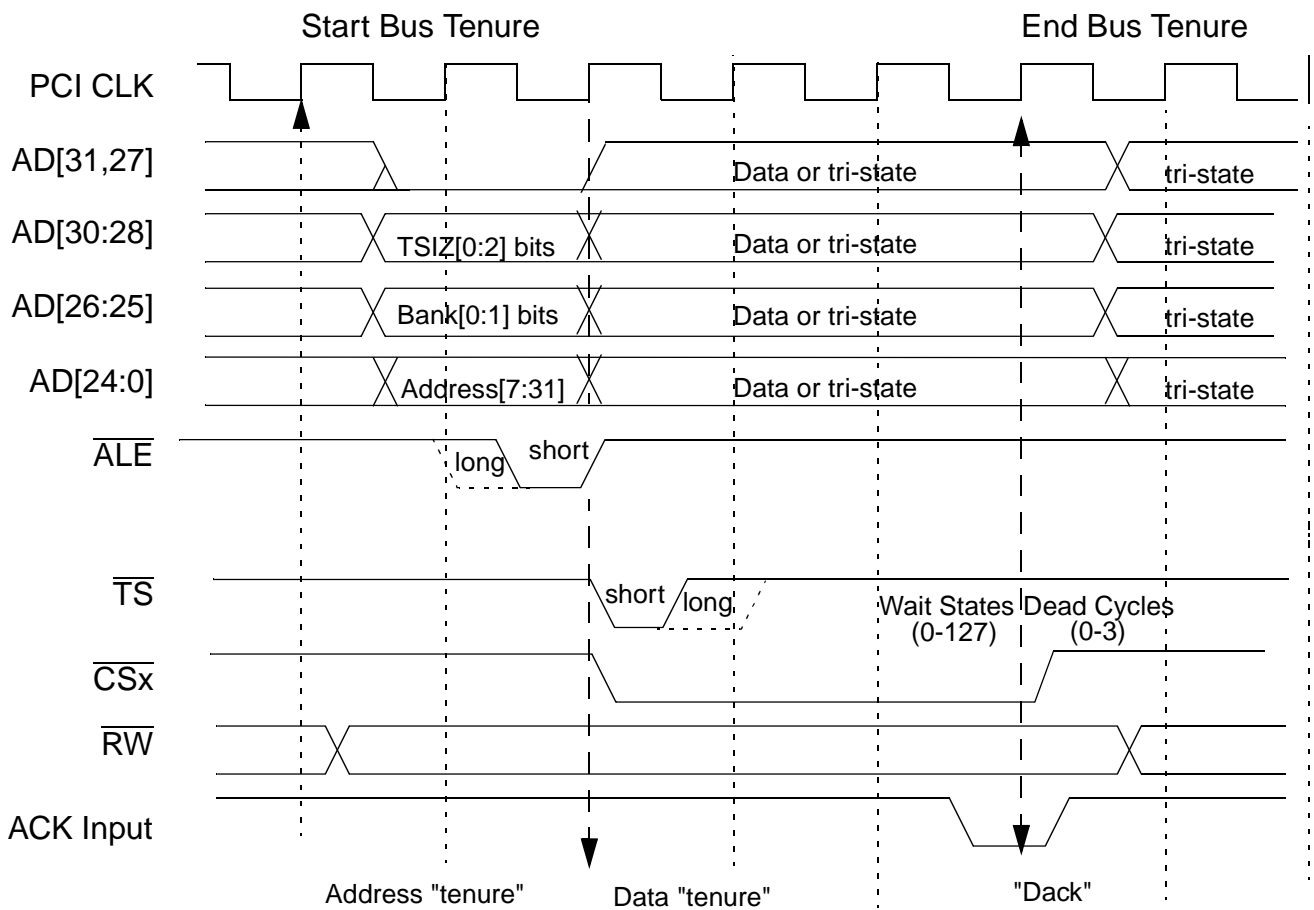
Start Bus Tenure

End Bus Tenure

PCI CLK

AD[31,27]

Data or tri-state

tri-state

AD[30:28]

TSIZ[0:2] bits

Data or tri-state

tri-state

AD[26:25]

Bank[0:1] bits

Data or tri-state

tri-state

AD[24:0]

Address[7:31]

Data or tri-state

tri-state

$\overline{ALE}$

long

short

$\overline{TS}$

short

long

Wait States (0-127)

Dead Cycles (0-3)

$\overline{CSx}$

$\overline{RW}$

ACK Input

Address "tenure"

Data "tenure"

"Dack"